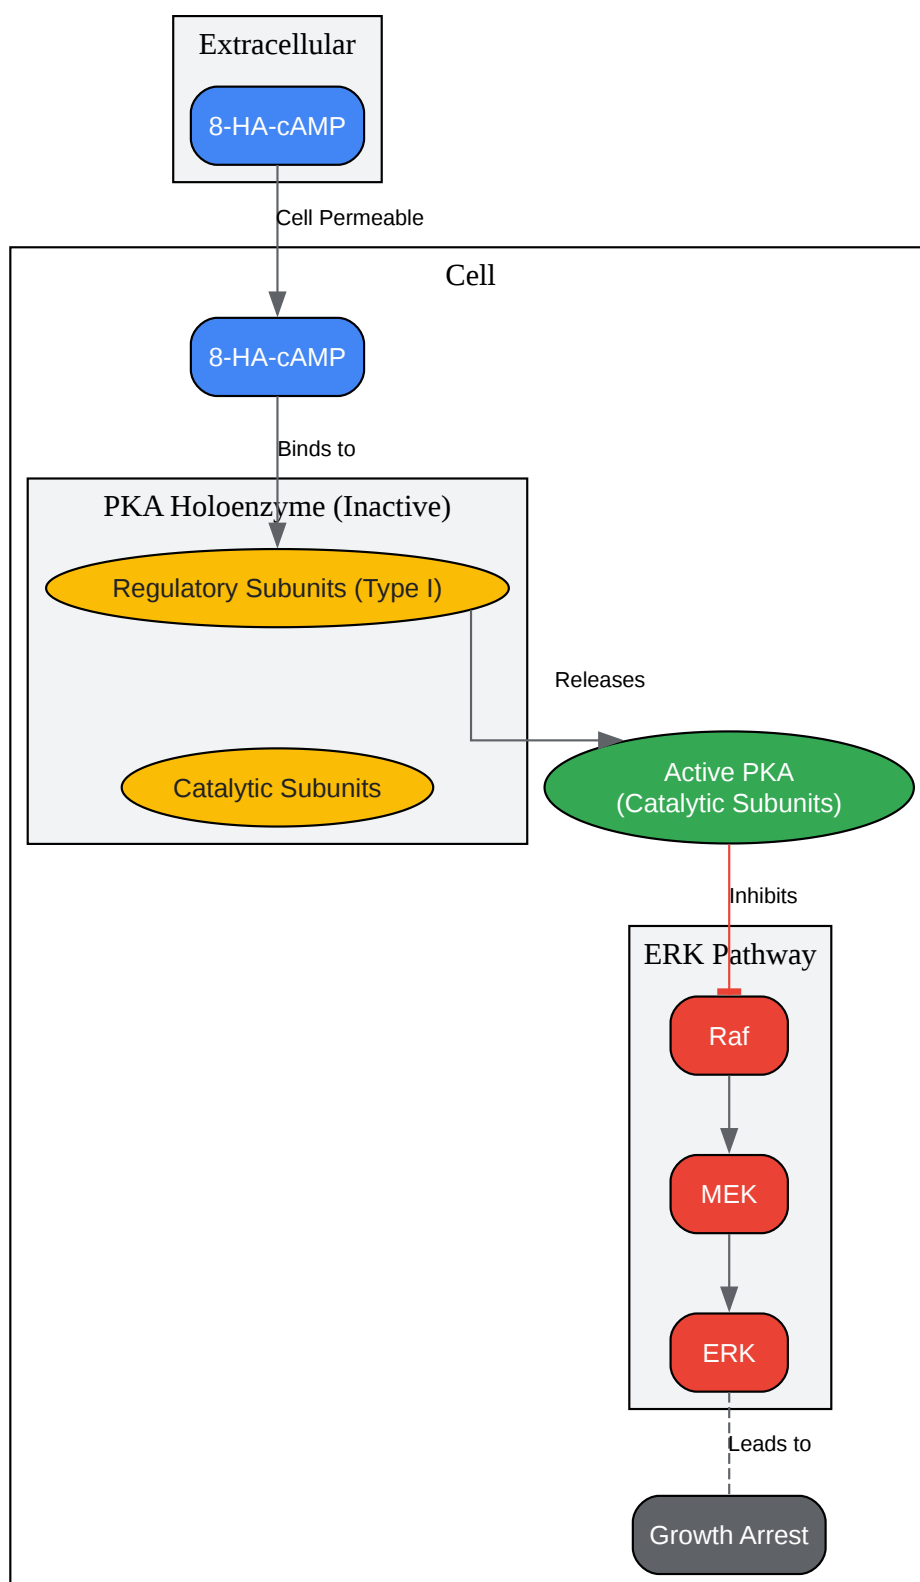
Extracellular

8-HA-cAMP

Cell Permeable

Cell

8-HA-cAMP

Binds to

PKA Holoenzyme (Inactive)

Regulatory Subunits (Type I)

Releases

Catalytic Subunits

Active PKA
(Catalytic Subunits)

Inhibits

ERK Pathway

Raf

MEK

ERK

Leads to

Growth Arrest